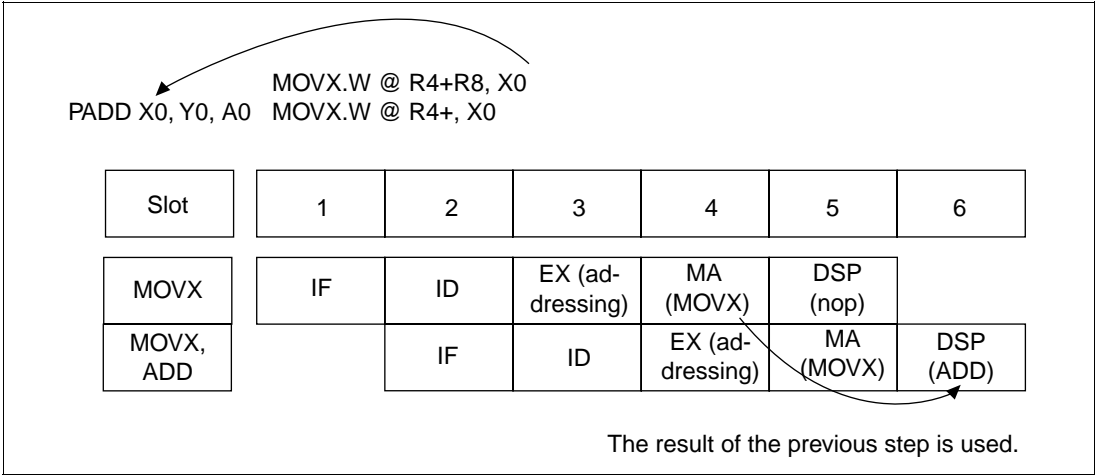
MOVX.W @ R4+R8, X0
PADD X0, Y0, A0 MOVX.W @ R4+, X0

| Slot | 1 | 2 | 3 | 4 | 5 | 6 |
|---|---|---|---|---|---|---|
| MOVX | IF | ID | EX (addressing) | MA (MOVX) | DSP (nop) | |
| MOVX, ADD | | IF | ID | EX (addressing) | MA (MOVX) | DSP (ADD) |

The result of the previous step is used.